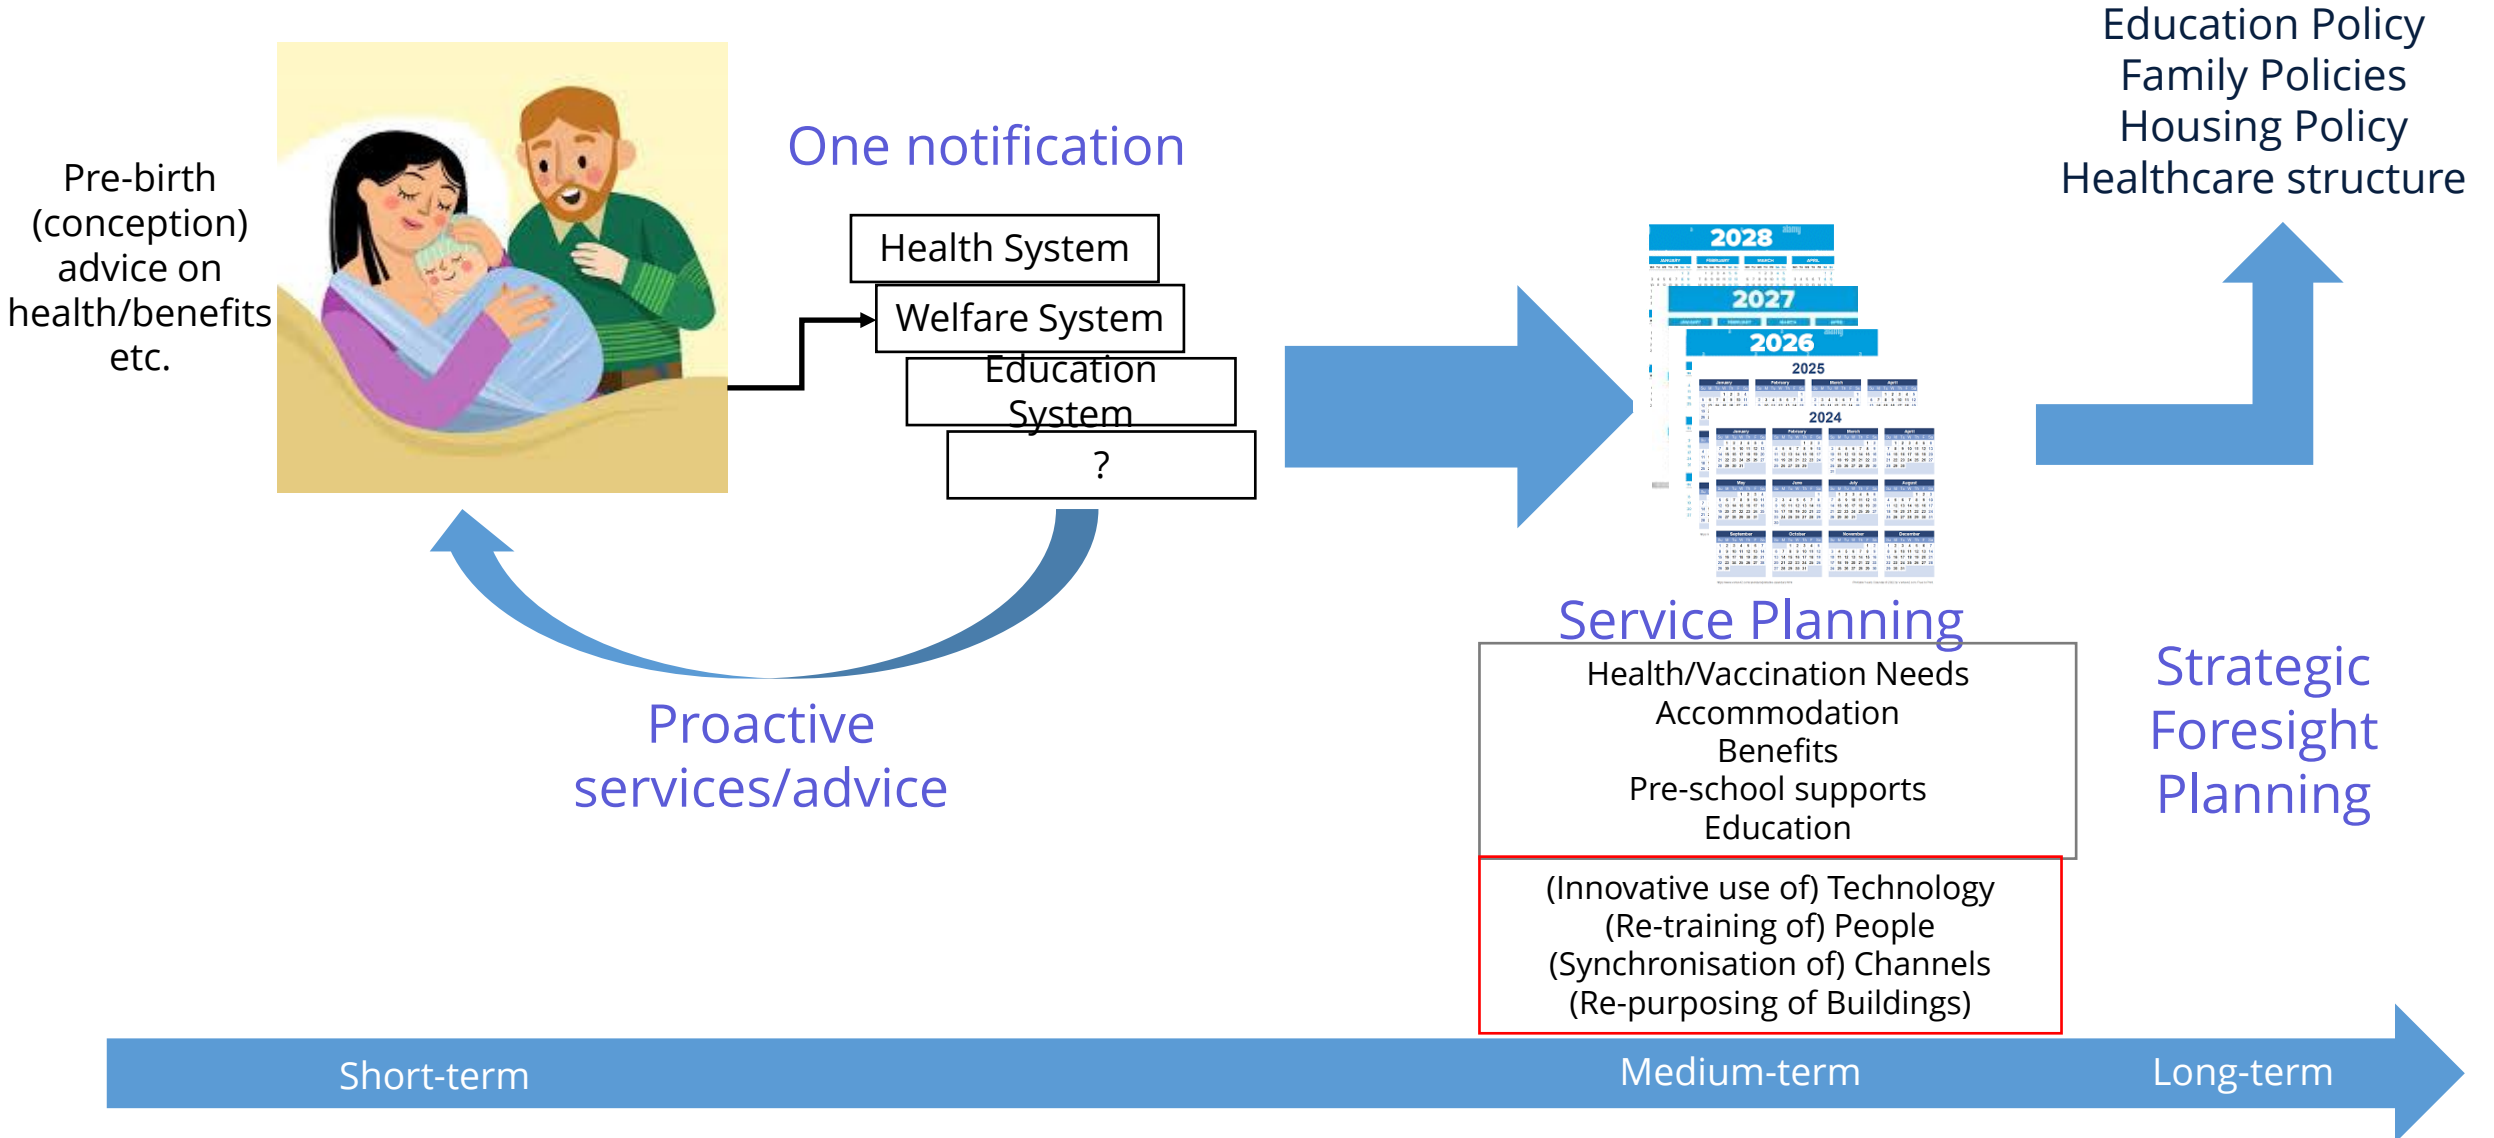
Pre-birth (conception) advice on health/benefits etc.

One notification

Health System

Welfare System

Education System

?

Proactive services/advice

2028

2027

2026

2025

2024

Service Planning

Health/Vaccination Needs
Accommodation
Benefits
Pre-school supports
Education

(Innovative use of) Technology
(Re-training of) People
(Synchronisation of) Channels
(Re-purposing of Buildings)

Education Policy
Family Policies
Housing Policy
Healthcare structure

Strategic Foresight Planning

Short-term

Medium-term

Long-term